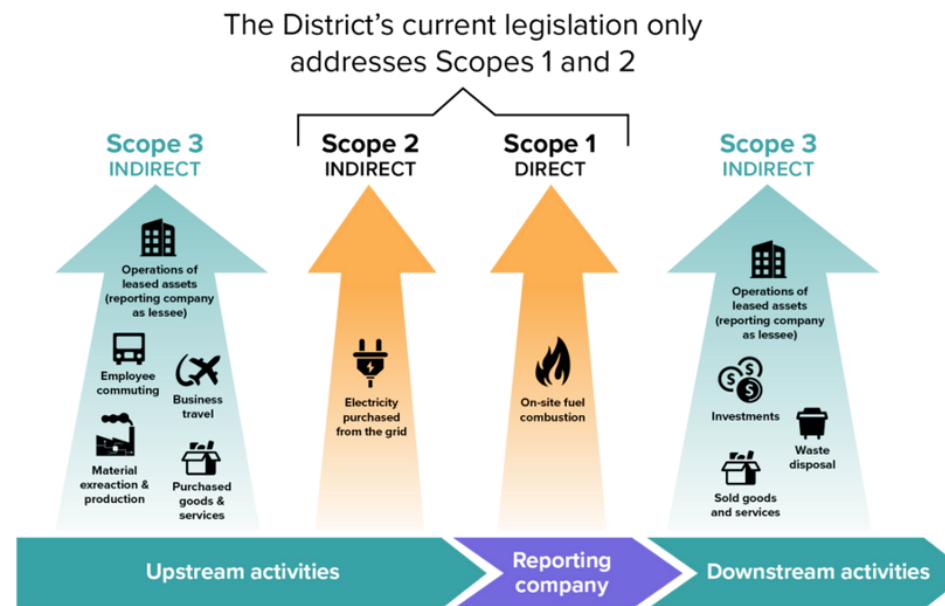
The District's current legislation only addresses Scopes 1 and 2

Scope 3
INDIRECT

Operations of leased assets (reporting company as lessee)

Employee commuting

Business travel

Material exreaction & production

Purchased goods & services

Scope 2
INDIRECT

Electricity purchased from the grid

Scope 1
DIRECT

On-site fuel combustion

Scope 3
INDIRECT

Operations of leased assets (reporting company as lessee)

Investments

Waste disposal

Sold goods and services

Upstream activities

Reporting company

Downstream activities